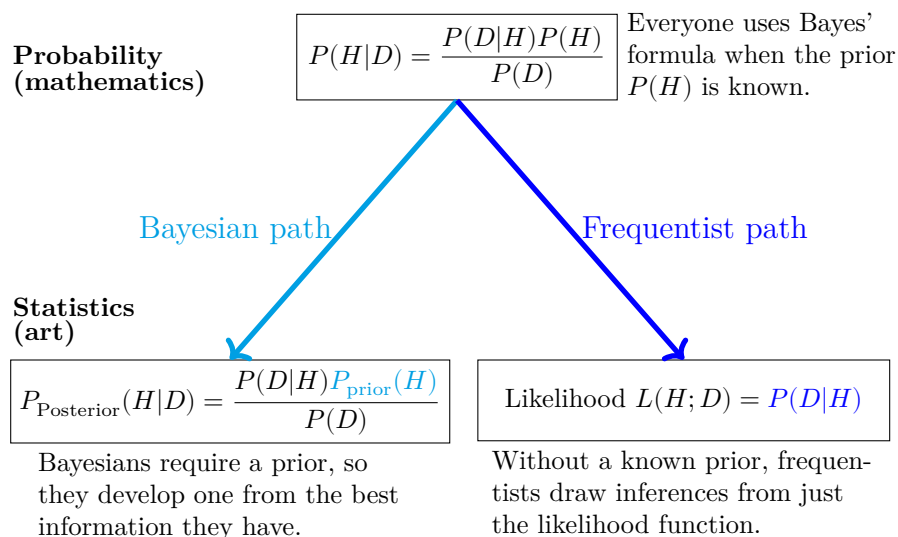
Probability (mathematics)

$P(H|D) = \frac{P(D|H)P(H)}{P(D)}$

Everyone uses Bayes' formula when the prior $P(H)$ is known.

Bayesian path

Frequentist path

Statistics (art)

$P_{\text{Posterior}}(H|D) = \frac{P(D|H)P_{\text{prior}}(H)}{P(D)}$

Bayesians require a prior, so they develop one from the best information they have.

Likelihood $L(H;D) = P(D|H)$

Without a known prior, frequentists draw inferences from just the likelihood function.